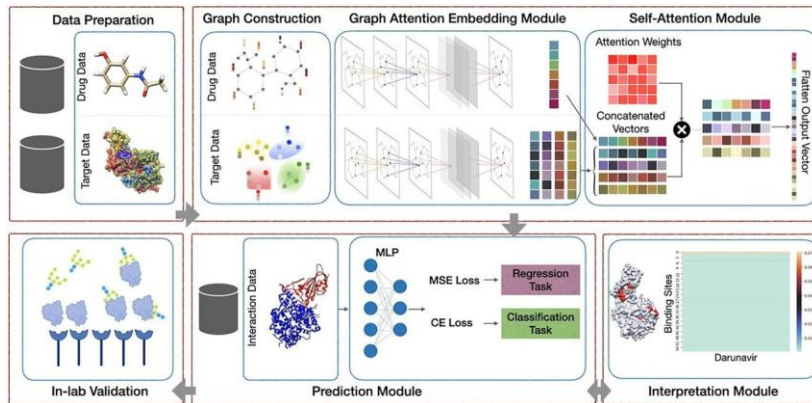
Data Preparation

Drug Data

Target Data

Graph Construction

Drug Data

Target Data

Graph Attention Embedding Module

Self-Attention Module

Attention Weights

Concatenated Vectors

Flatten Output Vector

In-lab Validation

Interaction Data

MLP

MSE Loss

Regression Task

CE Loss

Classification Task

Prediction Module

Binding Sites

Darunavir

Interpretation Module